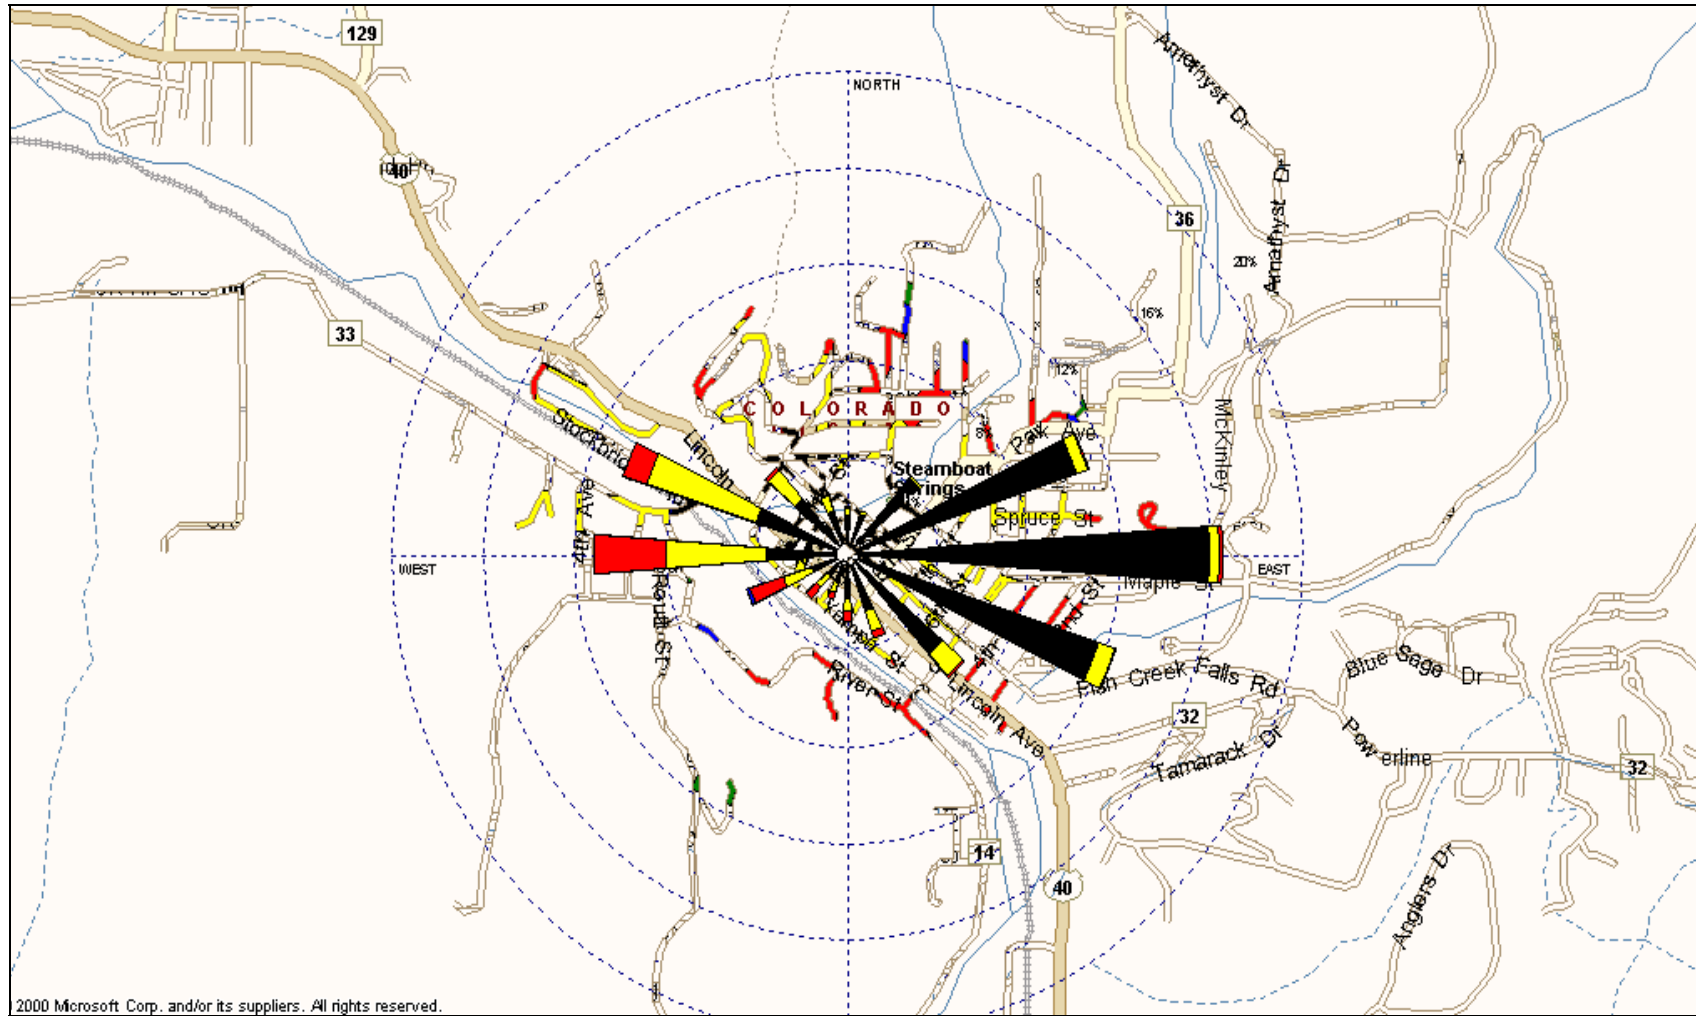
129
40
33
NORTH
Amethyst Dr
Amethyst Dr
36
20%
16%
12%
8%
COLORADO
Stockbridge
Lincoln
Park Ave
Steamboat Springs
Spruce St
McKinley
4th Ave
WEST
EAST
Maple St
Routt St
Yampa St
River St
Lincoln Ave
Fish Creek Falls Rd
Blue Sage Dr
32
Tamarack Dr
Powerline
32
14
40
Anglers Dr
2000 Microsoft Corp. and/or its suppliers. All rights reserved.